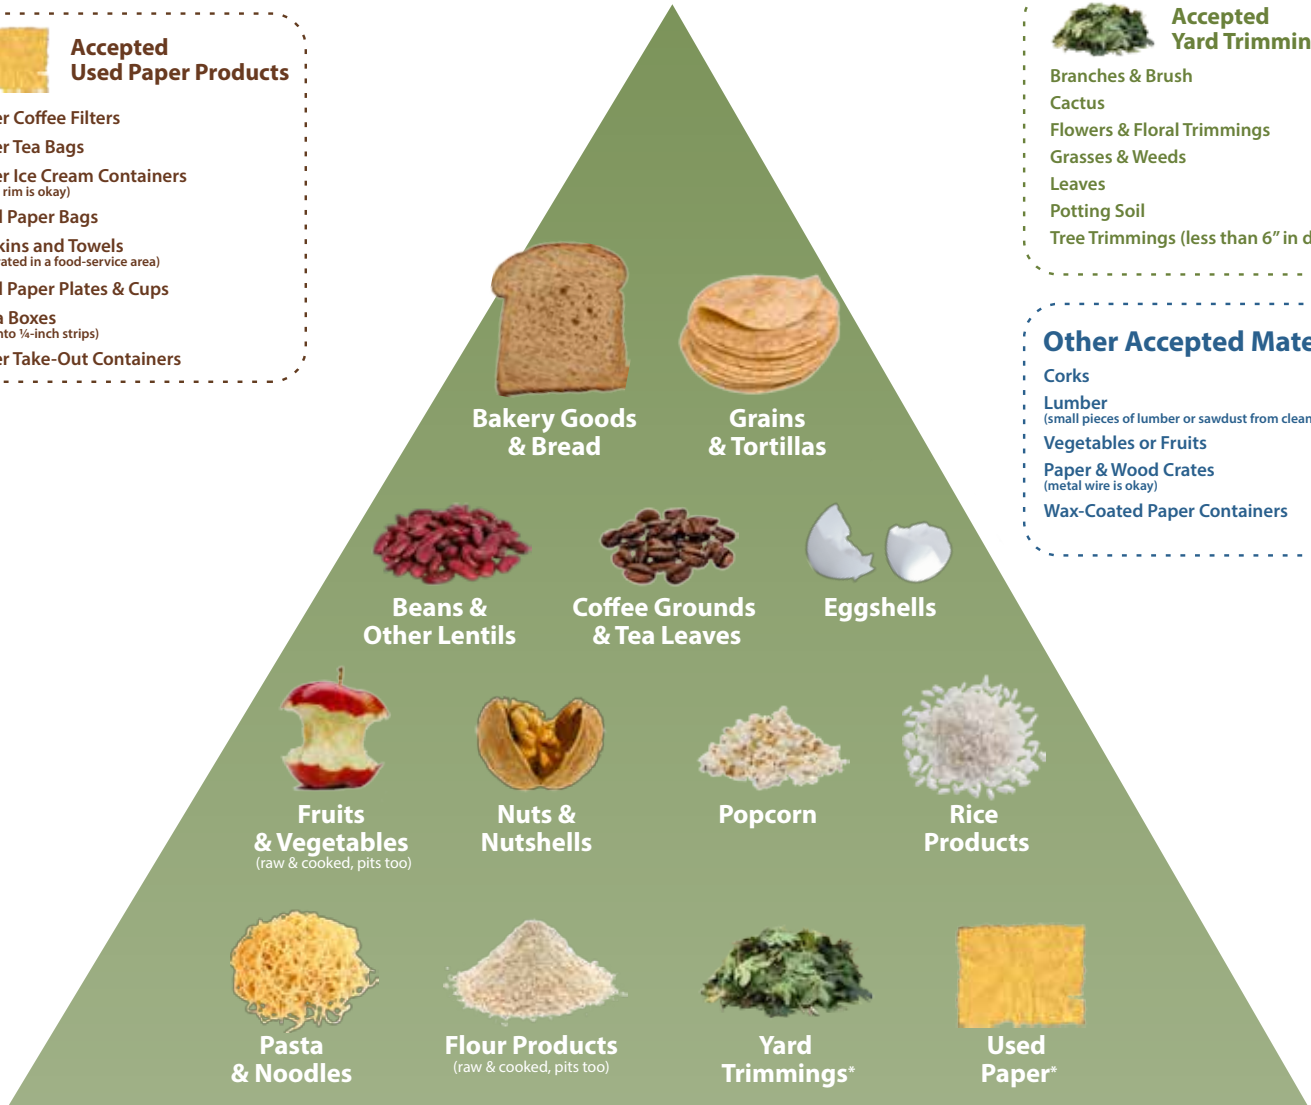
Accepted
Used Paper Products

er Coffee Filters
er Tea Bags
er Ice Cream Containers
rim is okay)
l Paper Bags
kins and Towels
ated in a food-service area)
l Paper Plates & Cups
a Boxes
nto ¼-inch strips)
er Take-Out Containers

Accepted
Yard Trimmin

Branches & Brush
Cactus
Flowers & Floral Trimmings
Grasses & Weeds
Leaves
Potting Soil
Tree Trimmings (less than 6" in d

Other Accepted Mate

Corks
Lumber
(small pieces of lumber or sawdust from clean
Vegetables or Fruits
Paper & Wood Crates
(metal wire is okay)
Wax-Coated Paper Containers

Bakery Goods & Bread

Grains & Tortillas

Beans & Other Lentils

Coffee Grounds & Tea Leaves

Eggshells

Fruits & Vegetables
(raw & cooked, pits too)

Nuts & Nutshells

Popcorn

Rice Products

Pasta & Noodles

Flour Products
(raw & cooked, pits too)

Yard Trimmings*

Used Paper*